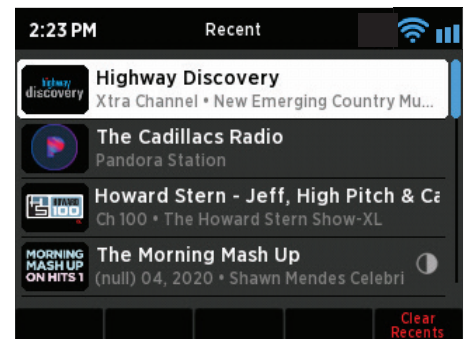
2:23 PM
Recent

highway discovery
Highway Discovery
Xtra Channel • New Emerging Country Mu...

The Cadillacs Radio
Pandora Station

HOWARD 100
Howard Stern - Jeff, High Pitch & Ca
Ch 100 • The Howard Stern Show-XL

MORNING MASH UP ON HITS 1
The Morning Mash Up
(null) 04, 2020 • Shawn Mendes Celebri

Clear Recents